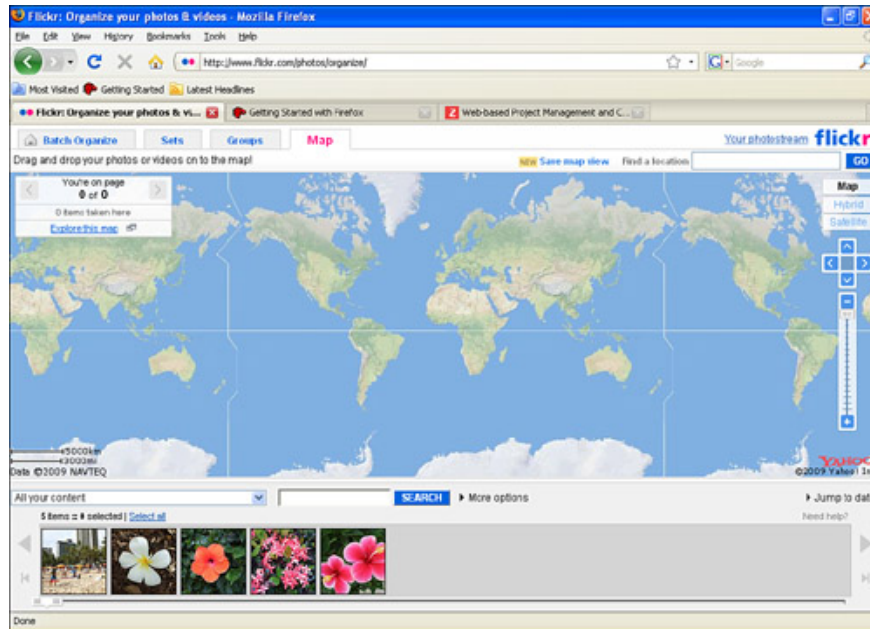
Flickr: Organize your photos & videos - Mozilla Firefox

File Edit View History Bookmarks Tools Help

http://www.flickr.com/photos/organize/

Google

Most Visited Getting Started Latest Headlines

Flickr: Organize your photos & vi... Getting Started with Firefox Web-based Project Management and C...

Batch Organize Sets Groups Map

Your photostream flickr

Drag and drop your photos or videos on to the map!

NEW Save map view Find a location GO

You're on page 0 of 0

0 items taken here

Explore this map

Map Hybrid Satellite

5000km 3000mi

Data ©2009 NAVTEQ

YAHOO

©2009 Yahoo! In

All your content

SEARCH More options

Jump to dat

5 items :: 0 selected | Select all

Need help?

Done